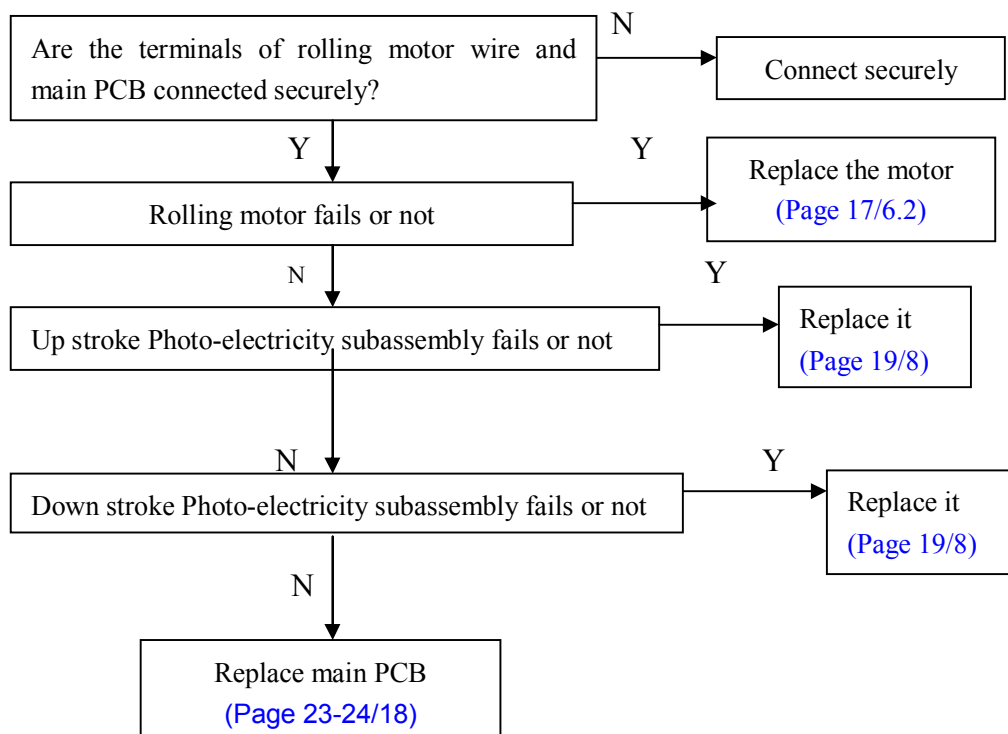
Are the terminals of rolling motor wire and main PCB connected securely?

N

Connect securely

Y

Rolling motor fails or not

Y

Replace the motor
(Page 17/6.2)

N

Up stroke Photo-electricity subassembly fails or not

Y

Replace it
(Page 19/8)

N

Down stroke Photo-electricity subassembly fails or not

Y

Replace it
(Page 19/8)

N

Replace main PCB
(Page 23-24/18)